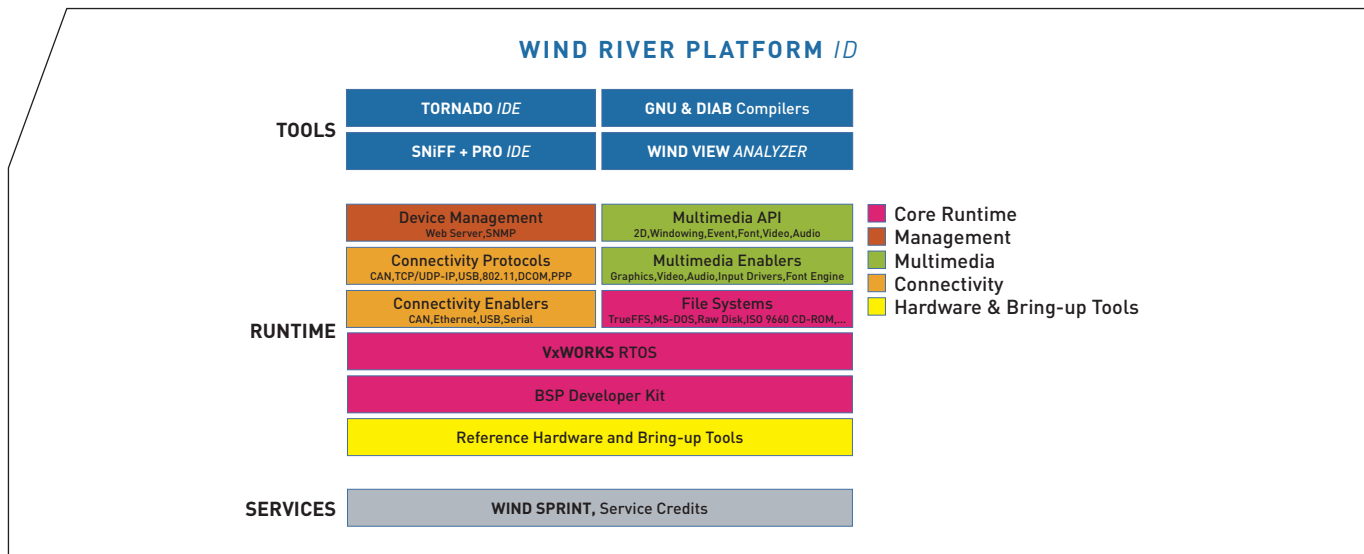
WIND RIVER PLATFORM ID

TOOLS

TORNADO IDE

GNU & DIAB Compilers

SNiFF + PRO IDE

WIND VIEW ANALYZER

Device Management
Web Server,SNMP

Multimedia API
2D,Windowing,Event,Font,Video,Audio

Connectivity Protocols
CAN,TCP/UDP-IP,USB,802.11,DCOM,PPP

Multimedia Enablers
Graphics,Video,Audio,Input Drivers,Font Engine

Connectivity Enablers
CAN,Ethernet,USB,Serial

File Systems
TrueFFS,MS-DOS,Raw Disk,ISO 9660 CD-ROM,...

RUNTIME

VxWORKS RTOS

BSP Developer Kit

Reference Hardware and Bring-up Tools

Core Runtime
Management
Multimedia
Connectivity
Hardware & Bring-up Tools

SERVICES

WIND SPRINT, Service Credits